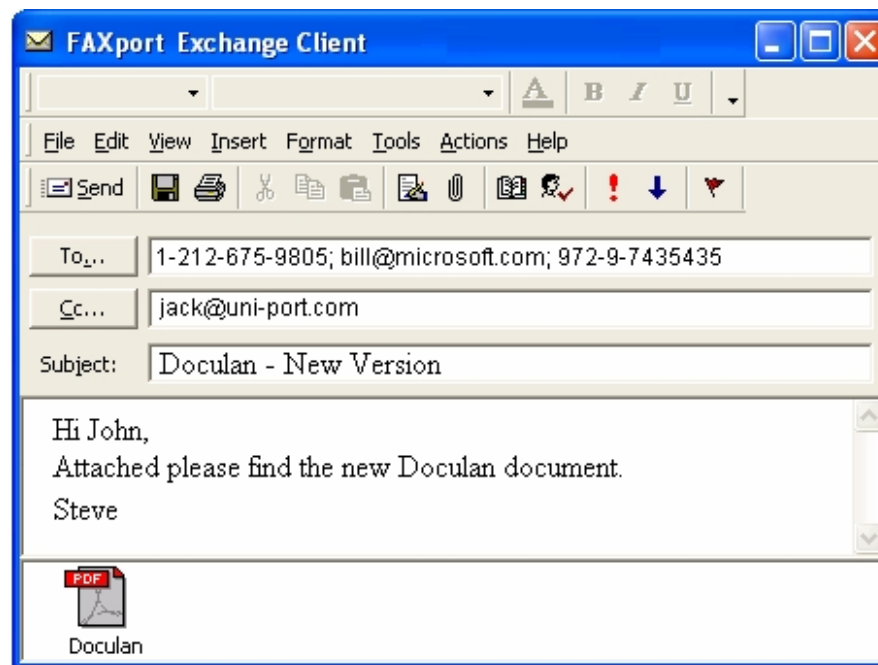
FAXport Exchange Client

A B I U

File Edit View Insert Format Tools Actions Help

Send

To...
1-212-675-9805; bill@microsoft.com; 972-9-7435435

Cc...
jack@uni-port.com

Subject:
Doculan - New Version

Hi John,
Attached please find the new Doculan document.
Steve

PDF
Doculan